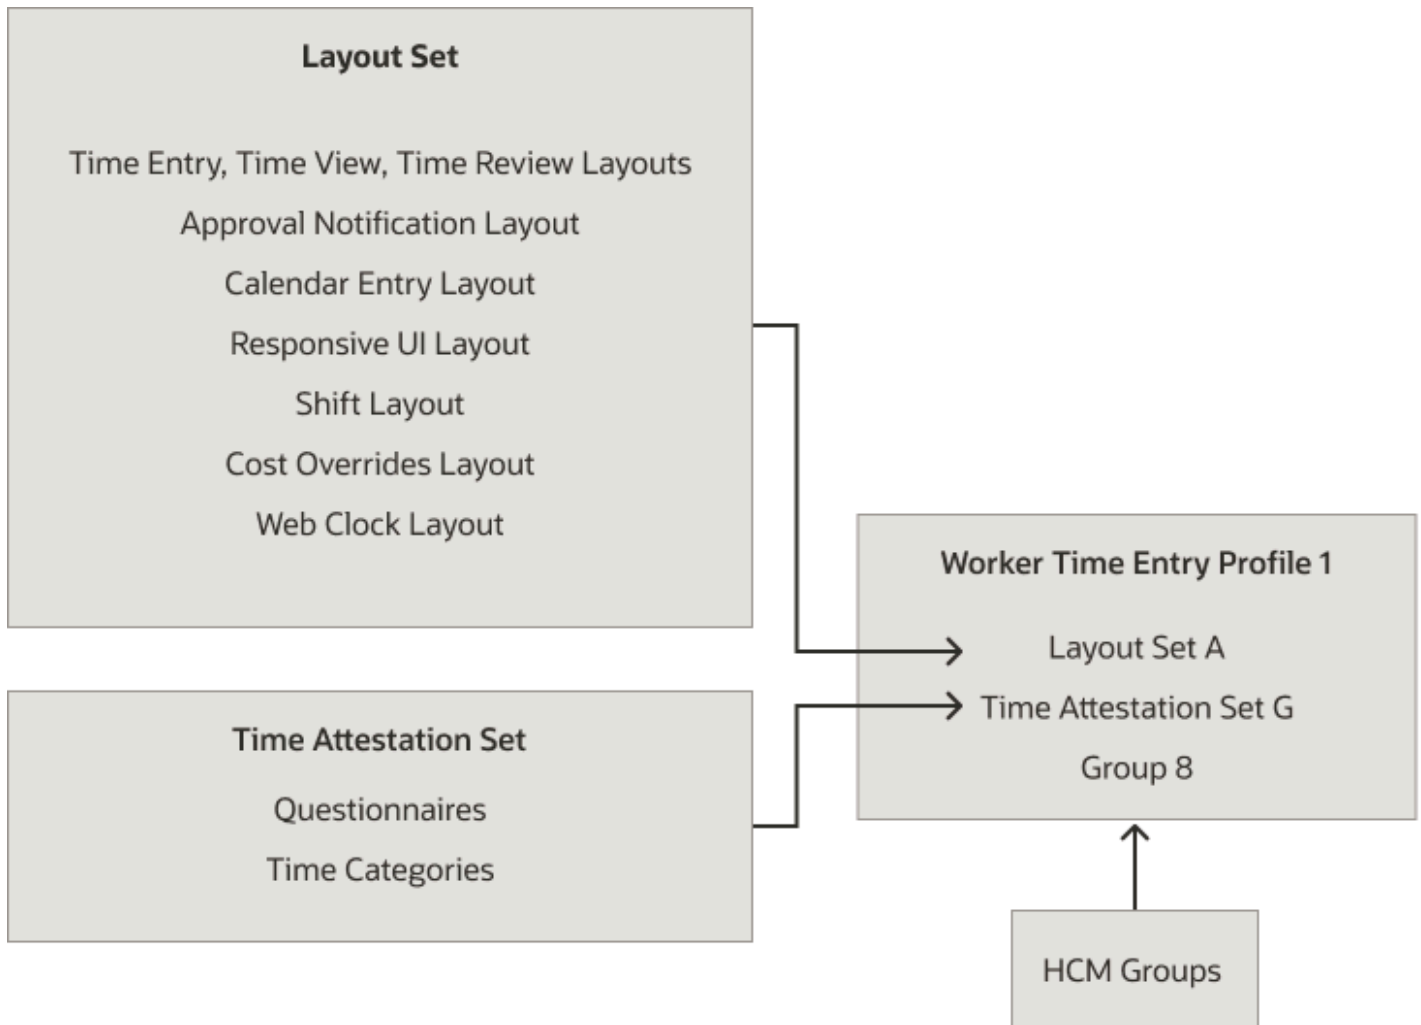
Layout Set

Time Entry, Time View, Time Review Layouts

Approval Notification Layout

Calendar Entry Layout

Responsive UI Layout

Shift Layout

Cost Overrides Layout

Web Clock Layout

Time Attestation Set

Questionnaires

Time Categories

Worker Time Entry Profile 1

Layout Set A

Time Attestation Set G

Group 8

HCM Groups